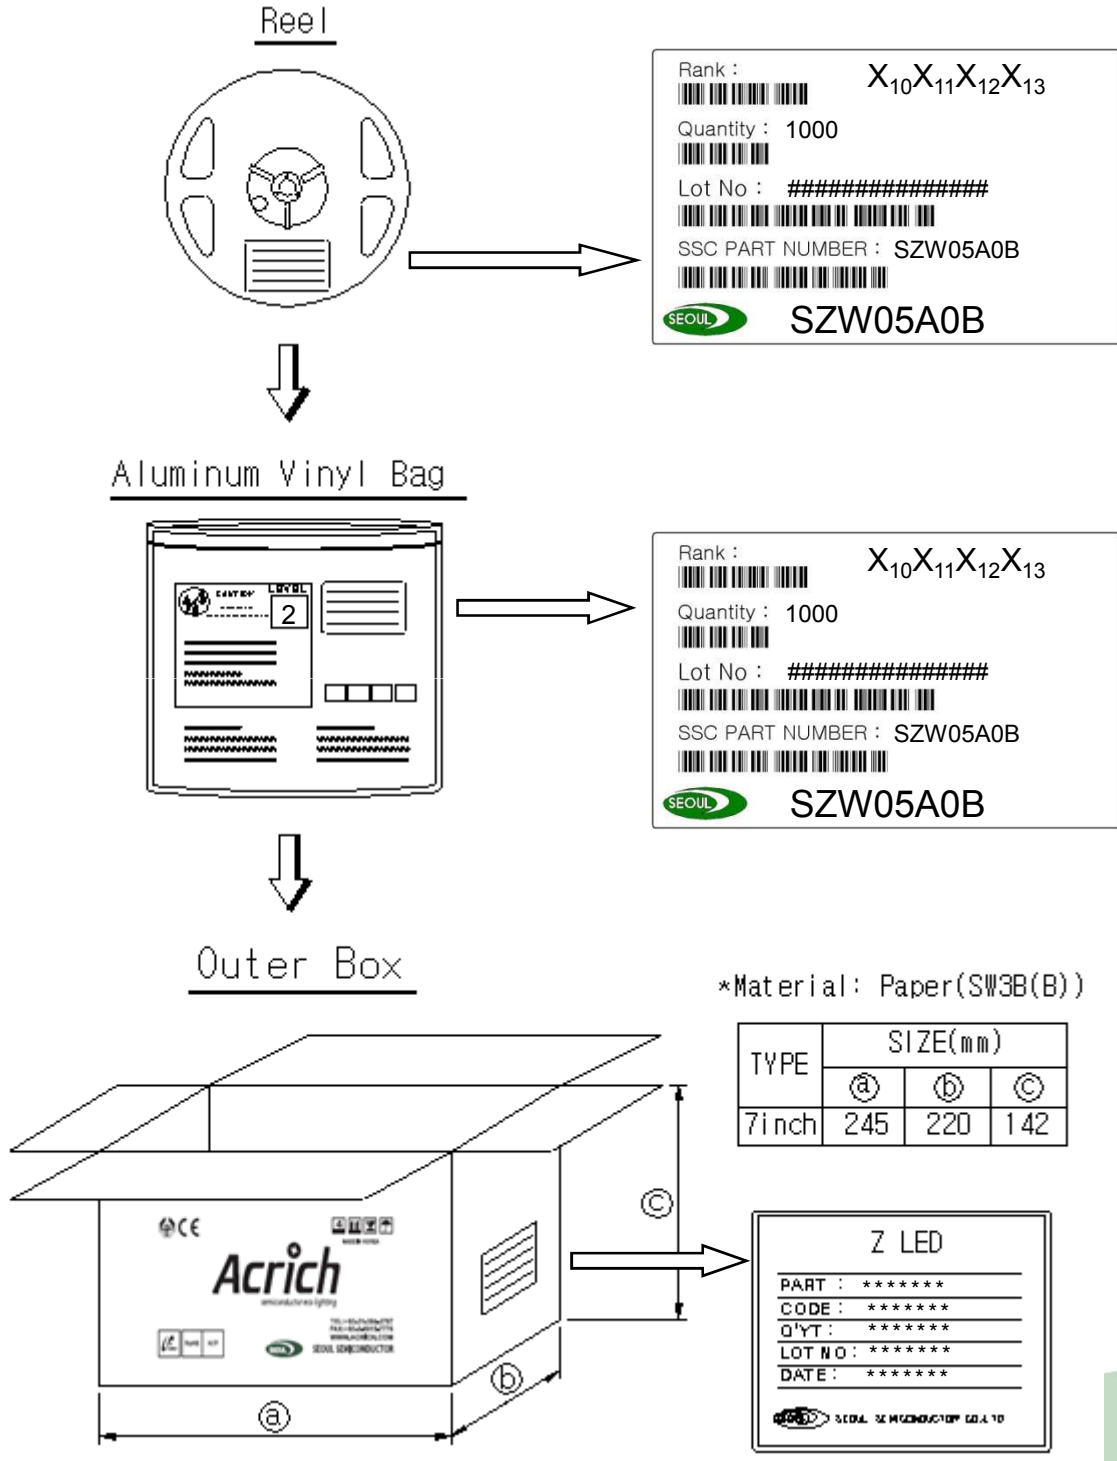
Reel

Rank : $X_{10}X_{11}X_{12}X_{13}$
Quantity : 1000
Lot No : ###############
SSC PART NUMBER : SZW05A0B
SEOUL SZW05A0B

Aluminum Vinyl Bag

2

Rank : $X_{10}X_{11}X_{12}X_{13}$
Quantity : 1000
Lot No : ###############
SSC PART NUMBER : SZW05A0B
SEOUL SZW05A0B

Outer Box

*Material: Paper(SW3B(B))

| TYPE | SIZE(mm) | | |
|---|---|---|---|
| | ⓐ | ⓑ | ⓒ |
| 7inch | 245 | 220 | 142 |

Acrich

ⓒ
ⓑ
ⓐ

Z LED
PART : *******
CODE : *******
Q'YT : *******
LOT NO : *******
DATE : *******
SEOUL SEMICONDUCTOR CO.,LTD